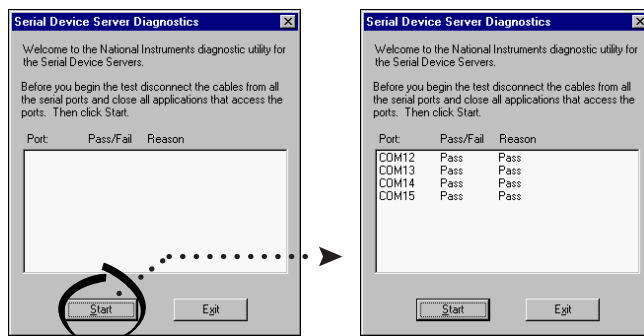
Serial Device Server Diagnostics

Welcome to the National Instruments diagnostic utility for the Serial Device Servers.

Before you begin the test disconnect the cables from all the serial ports and close all applications that access the ports. Then click Start.

Port: Pass/Fail Reason

Start Exit

Serial Device Server Diagnostics

Welcome to the National Instruments diagnostic utility for the Serial Device Servers.

Before you begin the test disconnect the cables from all the serial ports and close all applications that access the ports. Then click Start.

| Port: | Pass/Fail | Reason |
|---|---|---|
| COM12 | Pass | Pass |
| COM13 | Pass | Pass |
| COM14 | Pass | Pass |
| COM15 | Pass | Pass |

Start Exit